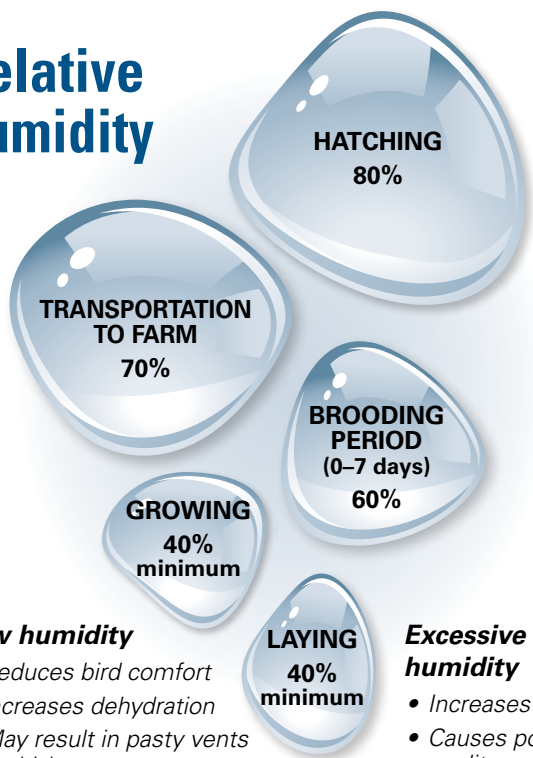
elative
umidity

HATCHING
80%

TRANSPORTATION TO FARM
70%

BROODING PERIOD
(0–7 days)
60%

GROWING
40%
minimum

LAYING
40%
minimum

v humidity
educes bird comfort
creases dehydration
May result in pasty vents

Excessive humidity
• Increases
• Causes po